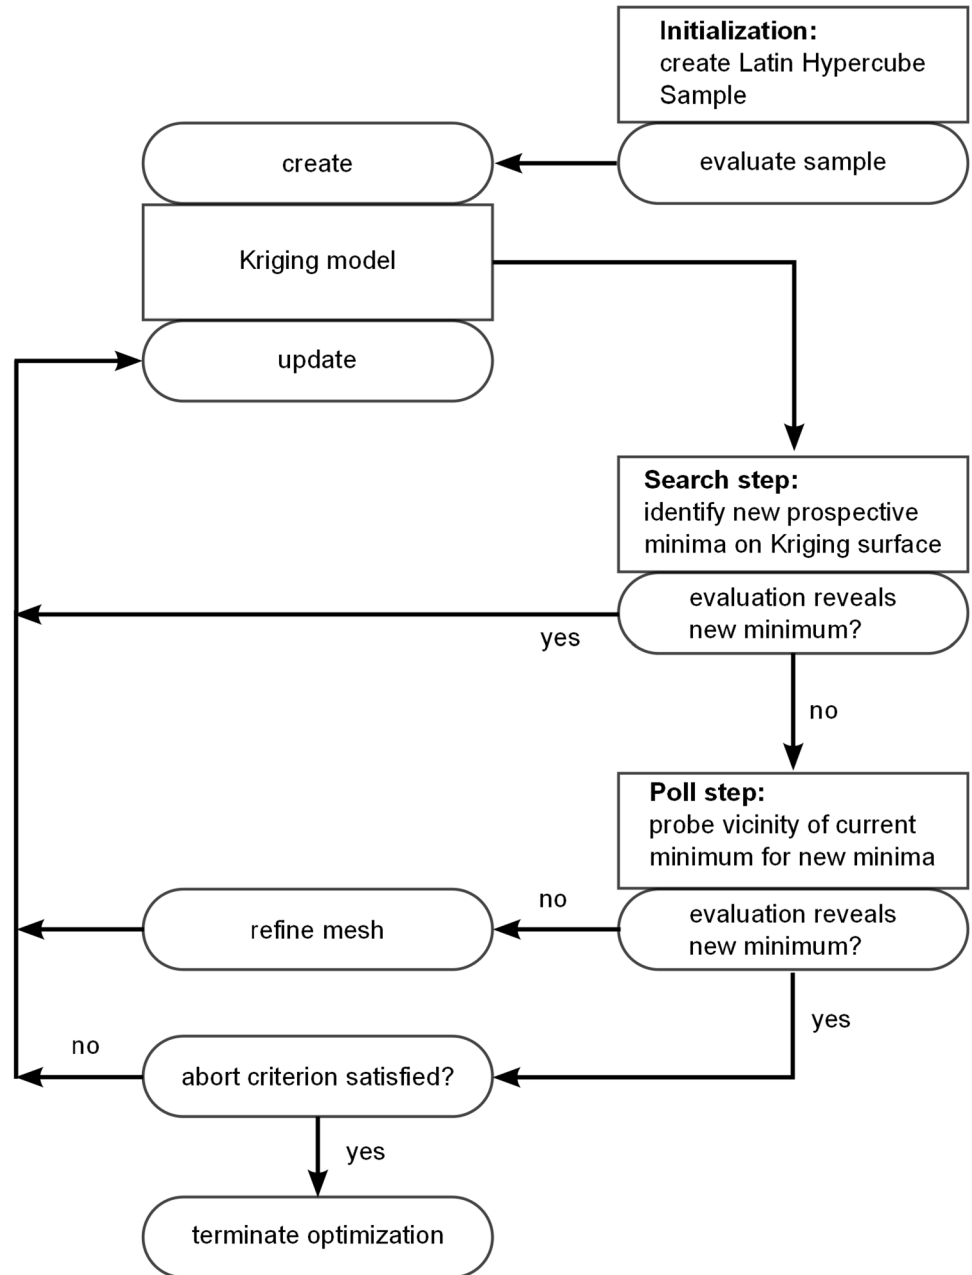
Initialization:
create Latin Hypercube Sample

create

evaluate sample

Kriging model

update

Search step:
identify new prospective minima on Kriging surface

evaluation reveals new minimum?

yes

no

Poll step:
probe vicinity of current minimum for new minima

no

refine mesh

evaluation reveals new minimum?

yes

no

abort criterion satisfied?

yes

terminate optimization